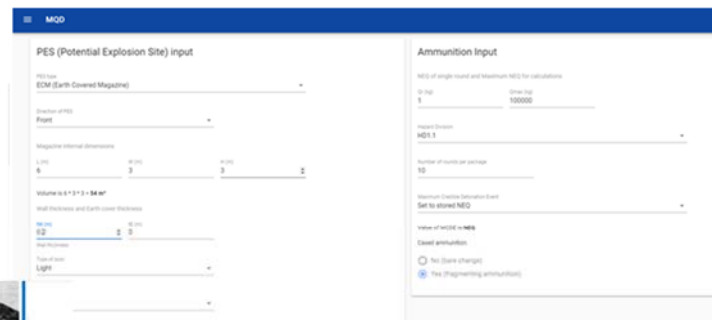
MQD

PES (Potential Explosion Site) input

PES type
ECM (Earth Covered Magazine)

Direction of PES
Front

Magazine internal dimensions

L (m)
6

W (m)
3

H (m)
3

Volume is 6 * 3 * 3 = 54 m³

Wall thickness and Earth cover thickness

tw (m)
0.2

te (m)
0

Wall thickness

Type of soil
Light

Ammunition Input

NEQ of single round and Maximum NEQ for calculations

Q (kg)
1

Qmax (kg)
100000

Hazard Division
HD1.1

Number of rounds per package
10

Maximum Credible Detonation Event
Set to stored NEQ

Value of MCDE is NEQ

Cased ammunition

No (bare charge)

Yes (fragmenting ammunition)